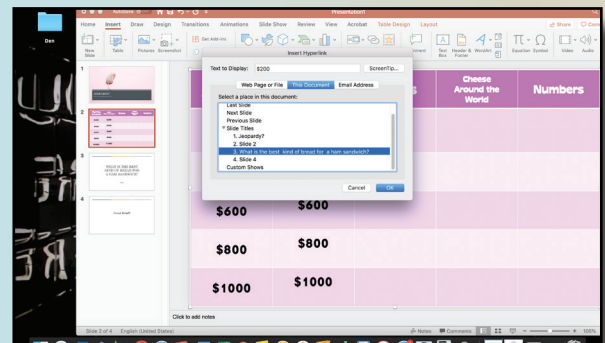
Den

Home Insert Draw Design Transitions Animations Slide Show Review View Acrobat Table Design Layout

Share

New Slide Table Pictures Screenshot Get Add-ins

Insert Hyperlink

Text to Display: $200

ScreenTip...

Web Page or File This Document Email Address

Select a place in this document:

Last Slide
Next Slide
Previous Slide
Slide Titles
1. Jeopardy?
2. Slide 2
3. What is the best kind of bread for a ham sandwich?
4. Slide 4
Custom Shows

Cancel OK

Text Box Header & Footer WordArt Equation Symbol Video Audio

Cheese Around the World

Numbers

WHAT IS THE BEST KIND OF BREAD FOR A HAM SANDWICH?

$600 $600

$800 $800

$1000 $1000

Click to add notes

Slide 2 of 4 English (United States)

Notes Comments